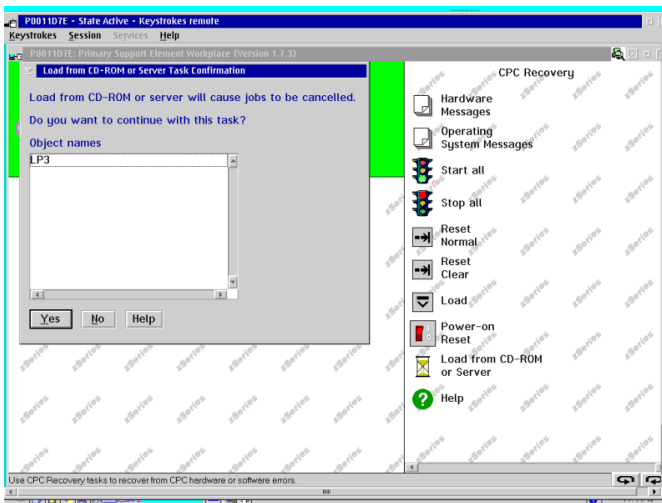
P0011D7E - State Active - Keystrokes remote

Keystrokes Session Services Help

P0011D7E: Primary Support Element Workplace (Version 1.7.3)

Load from CD-ROM or Server Task Confirmation

Load from CD-ROM or server will cause jobs to be cancelled.

Do you want to continue with this task?

Object names

LP3

Yes No Help

CPC Recovery

Hardware Messages

Operating System Messages

Start all

Stop all

Reset Normal

Reset Clear

Load

Power-on Reset

Load from CD-ROM or Server

Help

Use CPC Recovery tasks to recover from CPC hardware or software errors.